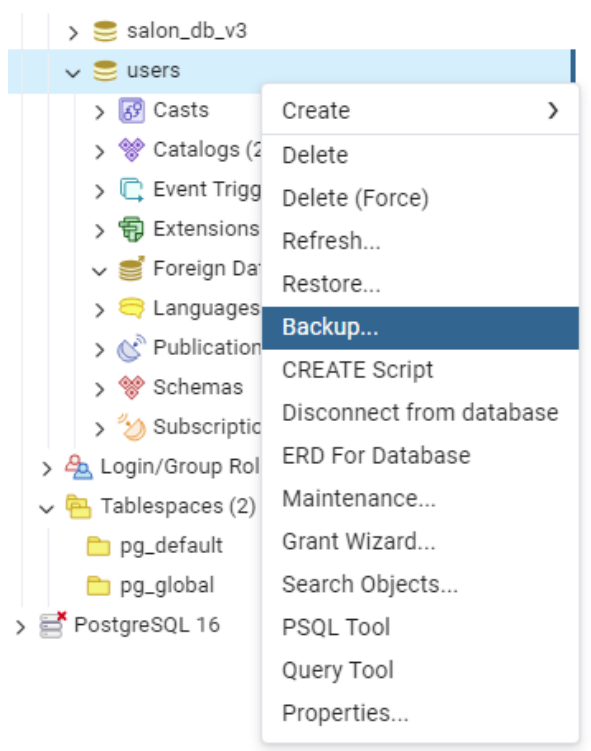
salon_db_v3
users
Casts
Catalogs (2
Event Trigg
Extensions
Foreign Dat
Languages
Publication
Schemas
Subscriptic
Login/Group Rol
Tablespaces (2)
pg_default
pg_global
PostgreSQL 16

Create
Delete
Delete (Force)
Refresh...
Restore...
Backup...
CREATE Script
Disconnect from database
ERD For Database
Maintenance...
Grant Wizard...
Search Objects...
PSQL Tool
Query Tool
Properties...